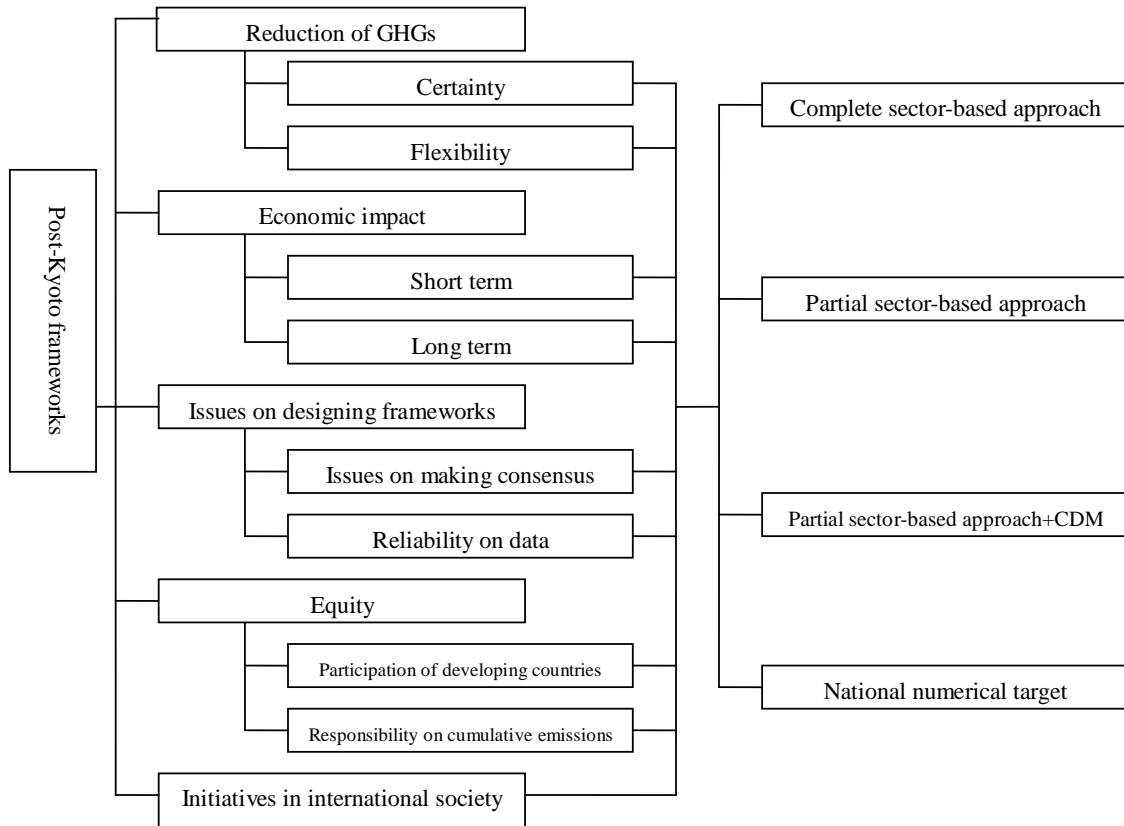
Post-Kyoto frameworks

Reduction of GHGs

Certainty

Flexibility

Economic impact

Short term

Long term

Issues on designing frameworks

Issues on making consensus

Reliability on data

Equity

Participation of developing countries

Responsibility on cumulative emissions

Initiatives in international society

Complete sector-based approach

Partial sector-based approach

Partial sector-based approach+CDM

National numerical target